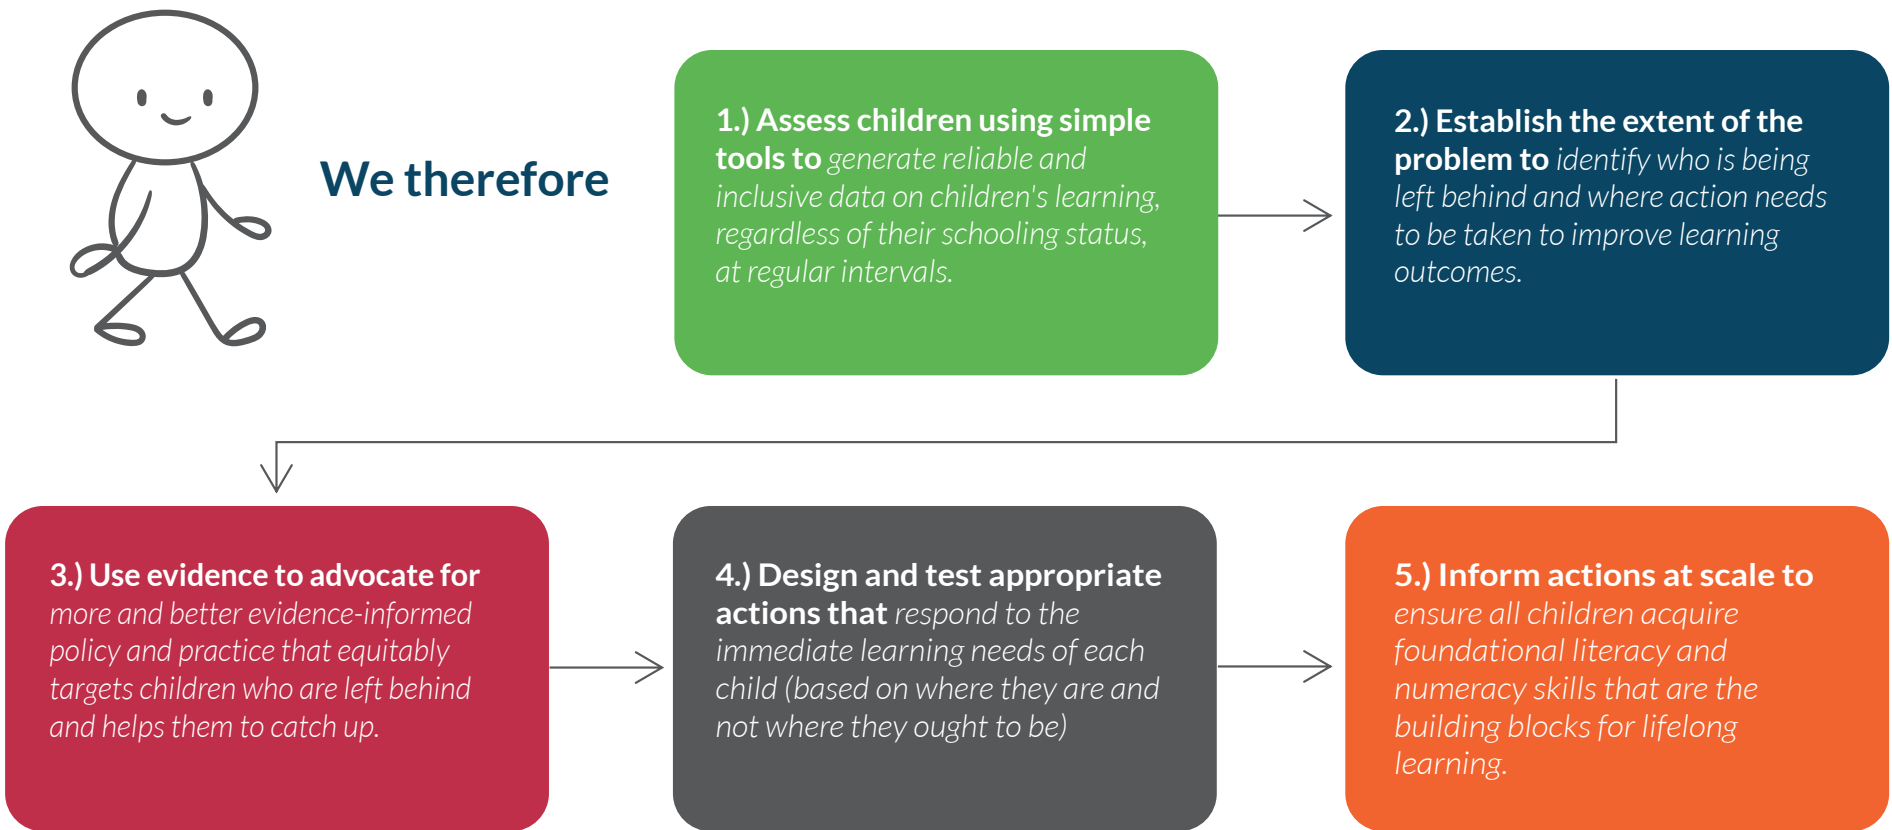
We therefore

1.) Assess children using simple tools to generate reliable and inclusive data on children's learning, regardless of their schooling status, at regular intervals.

2.) Establish the extent of the problem to identify who is being left behind and where action needs to be taken to improve learning outcomes.

3.) Use evidence to advocate for more and better evidence-informed policy and practice that equitably targets children who are left behind and helps them to catch up.

4.) Design and test appropriate actions that respond to the immediate learning needs of each child (based on where they are and not where they ought to be)

5.) Inform actions at scale to ensure all children acquire foundational literacy and numeracy skills that are the building blocks for lifelong learning.